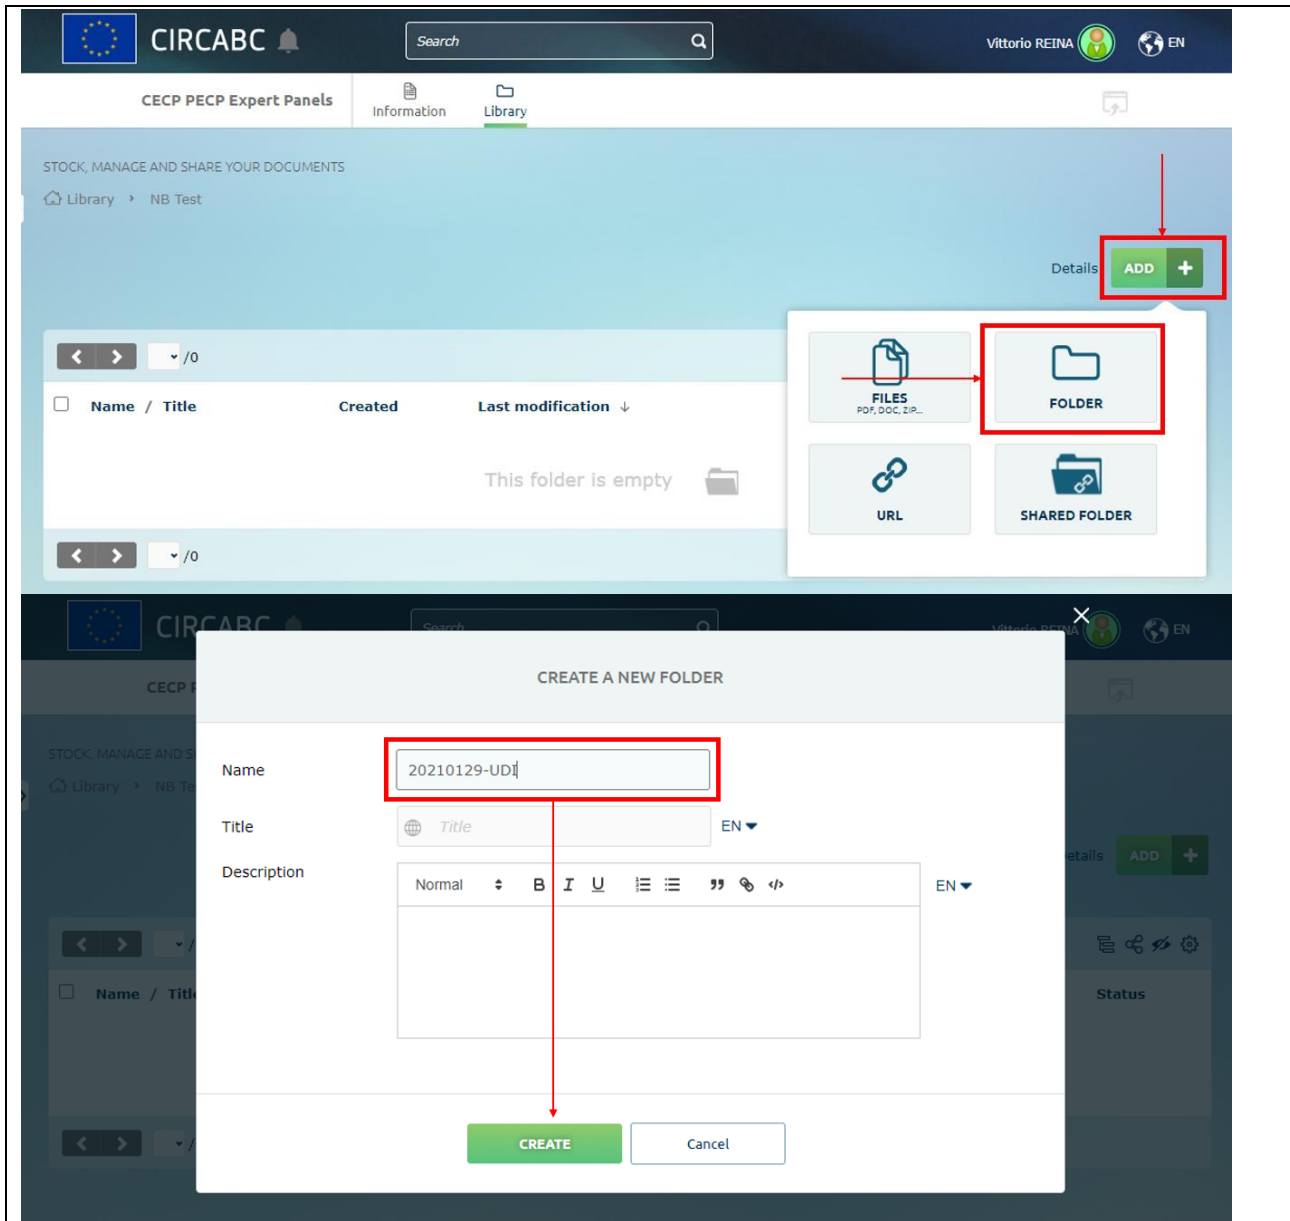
CIRCABC

Search

Vittorio REINA

EN

CECP PECP Expert Panels

Information

Library

STOCK, MANAGE AND SHARE YOUR DOCUMENTS

Library › NB Test

Details

ADD +

/0

Name / Title

Created

Last modification ↓

This folder is empty

/0

FILES
PDF, DOC, ZIP...

FOLDER

URL

SHARED FOLDER

CIRCABC

Search

Vittorio REINA

EN

CECP P

STOCK, MANAGE AND S

Library › NB Te

CREATE A NEW FOLDER

Name

20210129-UDI

Title

Title

EN

Description

Normal

B I U

EN

Details

ADD +

Name / Title

Status

CREATE

Cancel